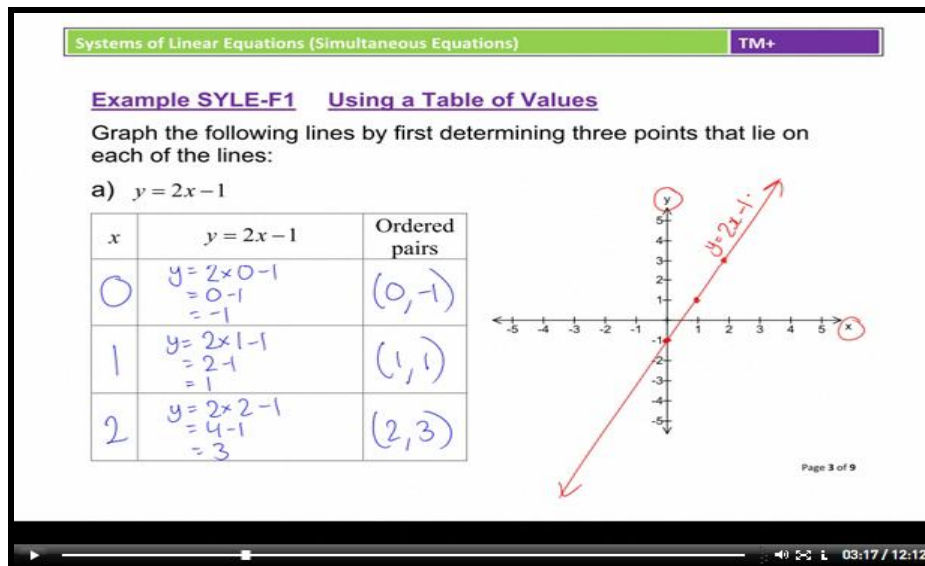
Systems of Linear Equations (Simultaneous Equations) TM+

Example SYLE-F1 Using a Table of Values

Graph the following lines by first determining three points that lie on each of the lines:

a) $y = 2x - 1$

| $x$ | $y = 2x - 1$ | Ordered pairs |
|---|---|---|
| 0 | $y = 2 \times 0 - 1$ $= 0 - 1$ $= -1$ | $(0, -1)$ |
| 1 | $y = 2 \times 1 - 1$ $= 2 - 1$ $= 1$ | $(1, 1)$ |
| 2 | $y = 2 \times 2 - 1$ $= 4 - 1$ $= 3$ | $(2, 3)$ |

y
5
4
3
2
1
-1
-2
-3
-4
-5
-5 -4 -3 -2 -1 1 2 3 4 5 x
$y = 2x - 1$

Page 3 of 9

03:17 / 12:12